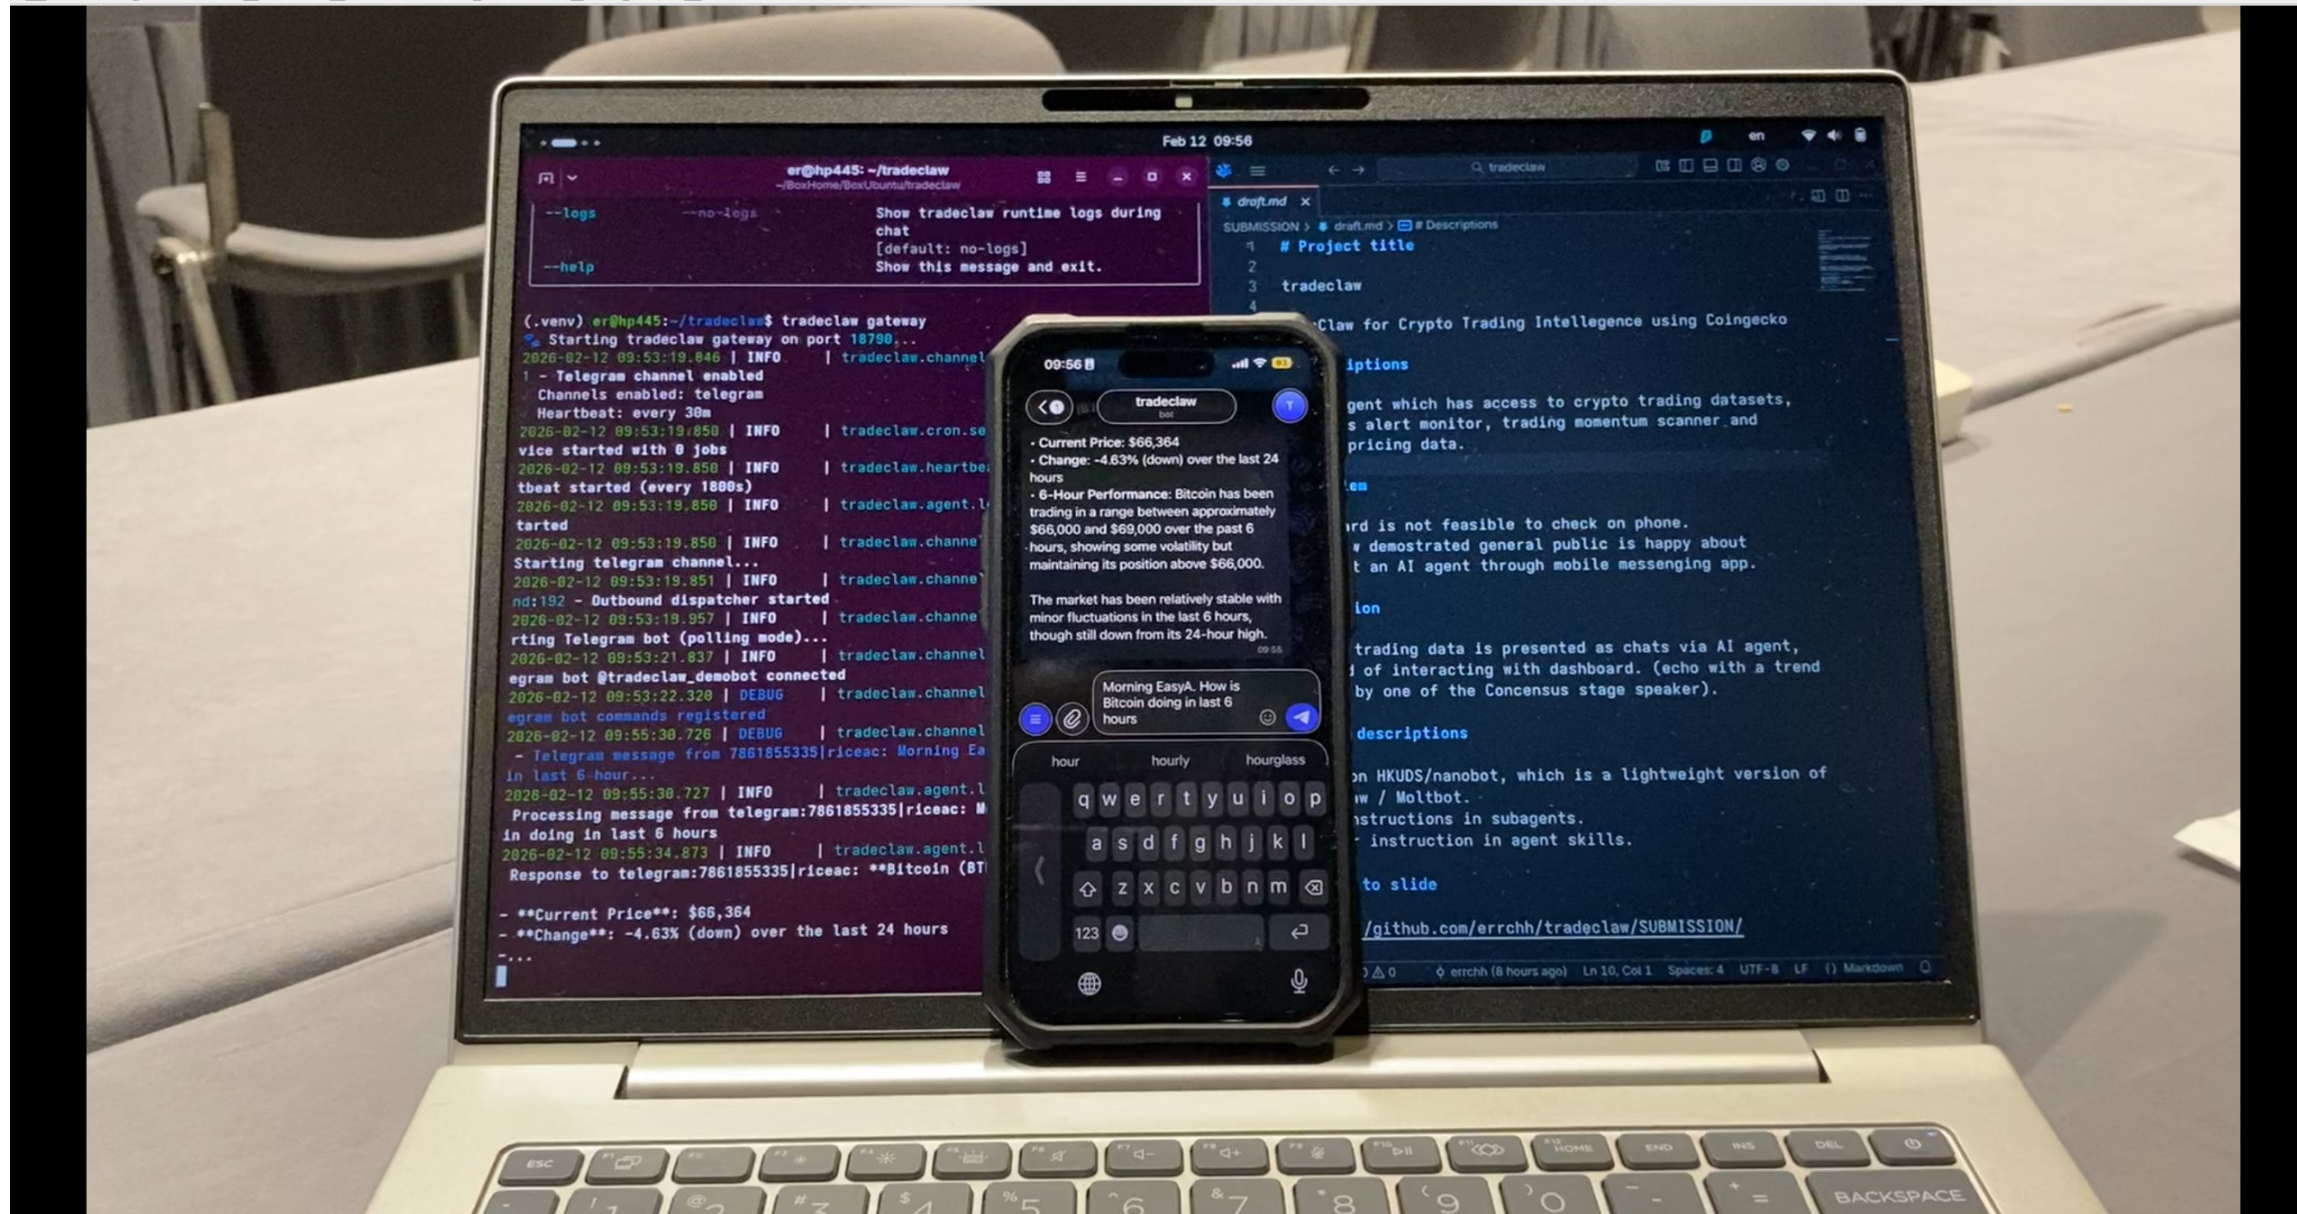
Feb 12 09:56

en

er@hp445: ~/tradeclaw
~/BoxHome/BoxUbuntu/tradeclaw

--logs --no-logs Show tradeclaw runtime logs during chat
[default: no-logs]
--help Show this message and exit.

(.venv) er@hp445:~/tradeclaw$ tradeclaw gateway
Starting tradeclaw gateway on port 18790...
2026-02-12 09:53:19.846 | INFO | tradeclaw.channel
1 - Telegram channel enabled
Channels enabled: telegram
Heartbeat: every 30m
2026-02-12 09:53:19.850 | INFO | tradeclaw.cron.se
vice started with 0 jobs
2026-02-12 09:53:19.850 | INFO | tradeclaw.heartbe
tbeat started (every 1800s)
2026-02-12 09:53:19.850 | INFO | tradeclaw.agent.l
tarted
2026-02-12 09:53:19.850 | INFO | tradeclaw.channe
Starting telegram channel...
2026-02-12 09:53:19.851 | INFO | tradeclaw.channe
nd:192 - Outbound dispatcher started
2026-02-12 09:53:19.957 | INFO | tradeclaw.channe
rting Telegram bot (polling mode)...
2026-02-12 09:53:21.837 | INFO | tradeclaw.channel
egram bot @tradeclaw_demobot connected
2026-02-12 09:53:22.320 | DEBUG | tradeclaw.channel
egram bot commands registered
2026-02-12 09:55:30.726 | DEBUG | tradeclaw.channel
- Telegram message from 7861855335|riceac: Morning Ea
in last 6 hour...
2026-02-12 09:55:30.727 | INFO | tradeclaw.agent.l
Processing message from telegram:7861855335|riceac: M
in doing in last 6 hours
2026-02-12 09:55:34.873 | INFO | tradeclaw.agent.l
Response to telegram:7861855335|riceac: **Bitcoin (BT

- **Current Price**: $66,364
- **Change**: -4.63% (down) over the last 24 hours
-...

tradeclaw

draft.md
SUBMISSION > draft.md > # Descriptions
1 # Project title
2
3 tradeclaw
4
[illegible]Claw for Crypto Trading Intellegence using Coingecko
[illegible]iptions
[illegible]gent which has access to crypto trading datasets,
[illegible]s alert monitor, trading momentum scanner and
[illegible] pricing data.
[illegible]em
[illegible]rd is not feasible to check on phone.
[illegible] demostrated general public is happy about
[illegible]t an AI agent through mobile messenging app.
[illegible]ion
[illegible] trading data is presented as chats via AI agent,
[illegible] of interacting with dashboard. (echo with a trend
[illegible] by one of the Concensus stage speaker).
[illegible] descriptions
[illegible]on HKUDS/nanobot, which is a lightweight version of
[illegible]w / Moltbot.
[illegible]nstructions in subagents.
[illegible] instruction in agent skills.
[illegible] to slide
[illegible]/github.com/errchh/tradeclaw/SUBMISSION/

errchh (8 hours ago) Ln 10, Col 1 Spaces: 4 UTF-8 LF {} Markdown

09:56
tradeclaw
bot
• Current Price: $66,364
• Change: -4.63% (down) over the last 24 hours
• 6-Hour Performance: Bitcoin has been trading in a range between approximately $66,000 and $69,000 over the past 6 hours, showing some volatility but maintaining its position above $66,000.

The market has been relatively stable with minor fluctuations in the last 6 hours, though still down from its 24-hour high.
09:56

Morning EasyA. How is Bitcoin doing in last 6 hours

hour hourly hourglass
q w e r t y u i o p
a s d f g h j k l
z x c v b n m
123

ESC HOME END INS DEL BACKSPACE